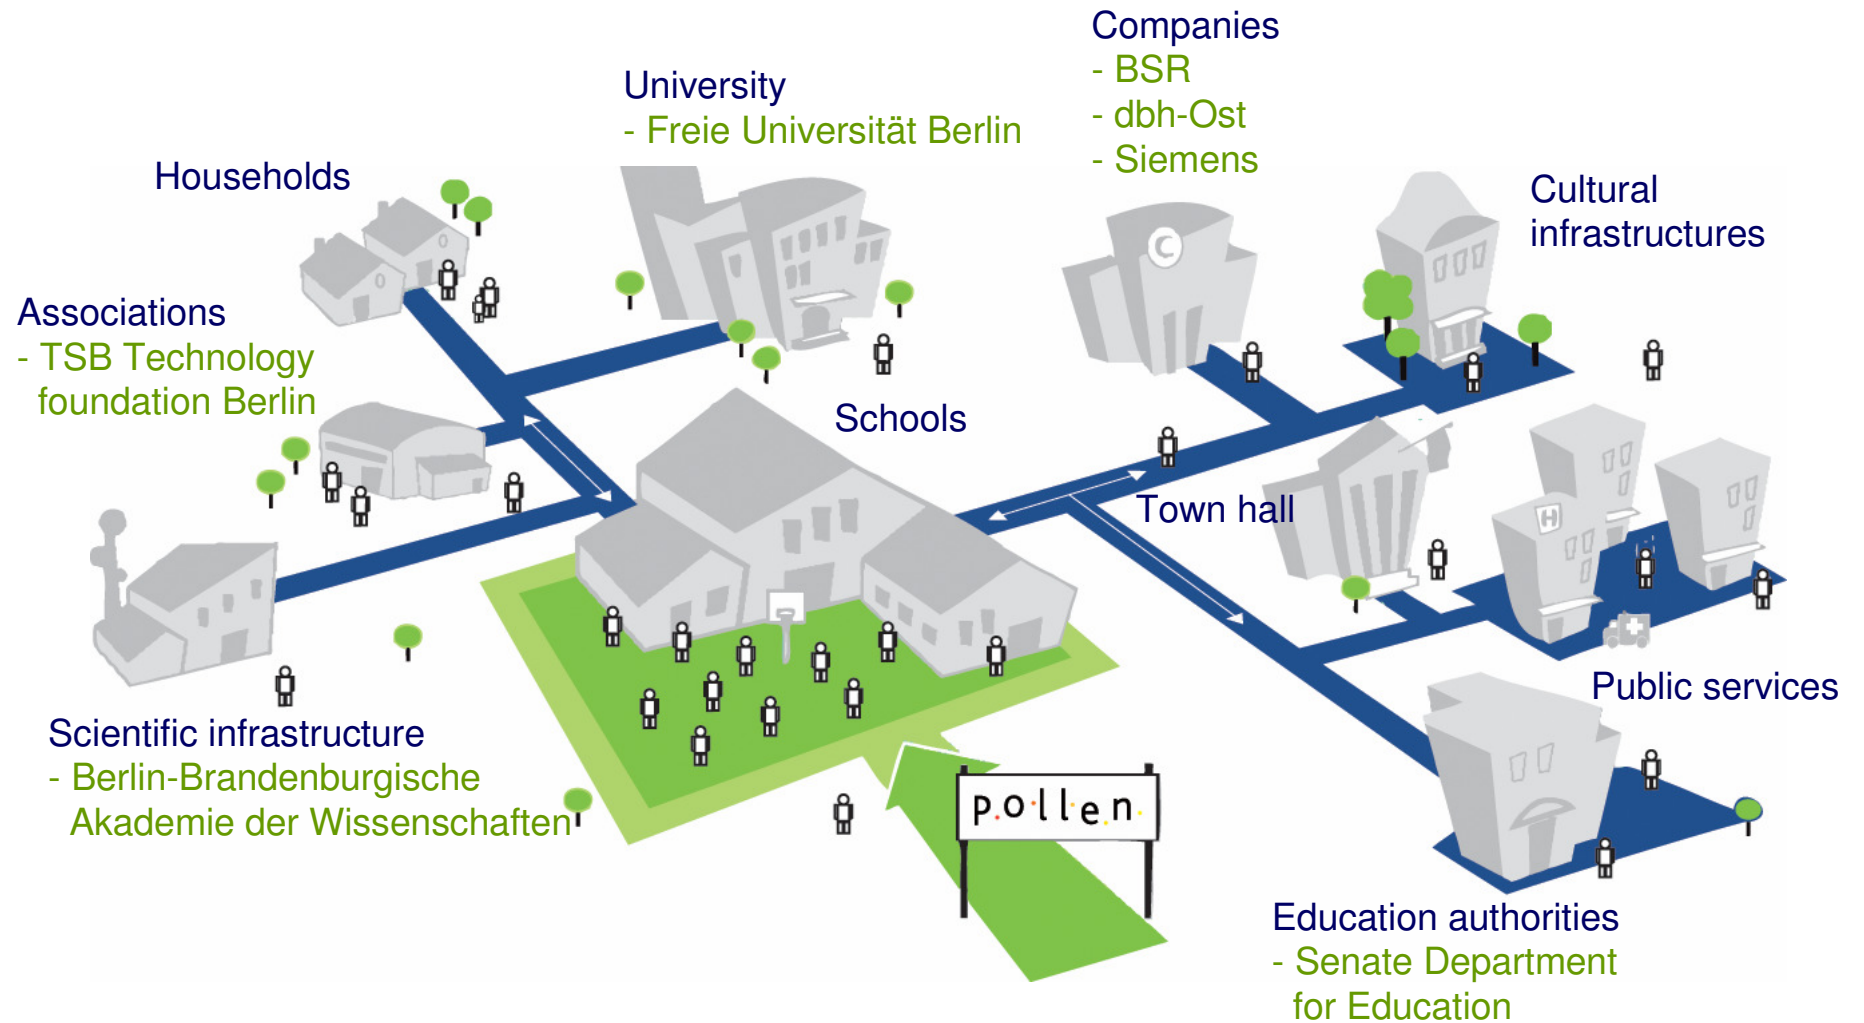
Companies
- BSR
- dbh-Ost
- Siemens

University
- Freie Universität Berlin

Households

Cultural infrastructures

Associations
- TSB Technology foundation Berlin

Schools

Town hall

Public services

Scientific infrastructure
- Berlin-Brandenburgische Akademie der Wissenschaften

pollen

Education authorities
- Senate Department for Education